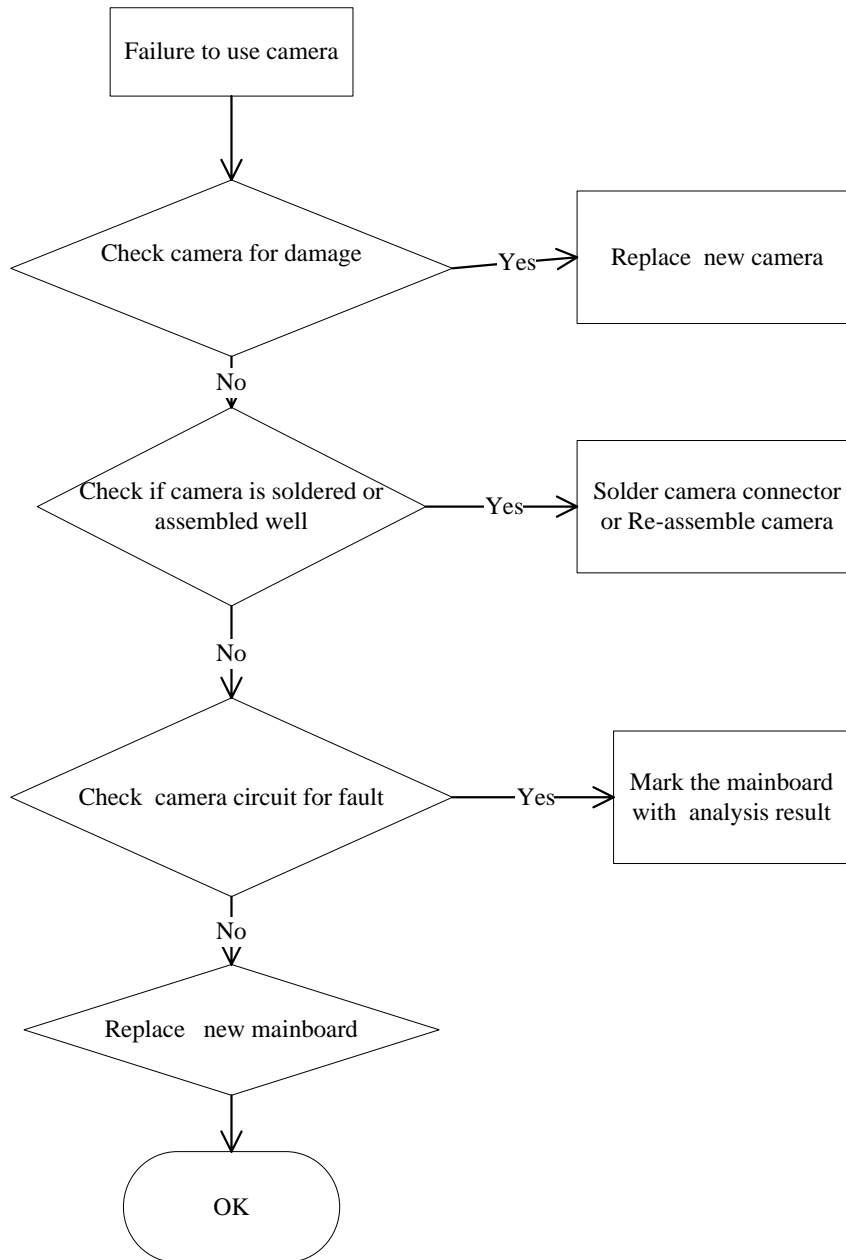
Failure to use camera

Check camera for damage

Yes

Replace new camera

No

Check if camera is soldered or assembled well

Yes

Solder camera connector or Re-assemble camera

No

Check camera circuit for fault

Yes

Mark the mainboard with analysis result

No

Replace new mainboard

OK